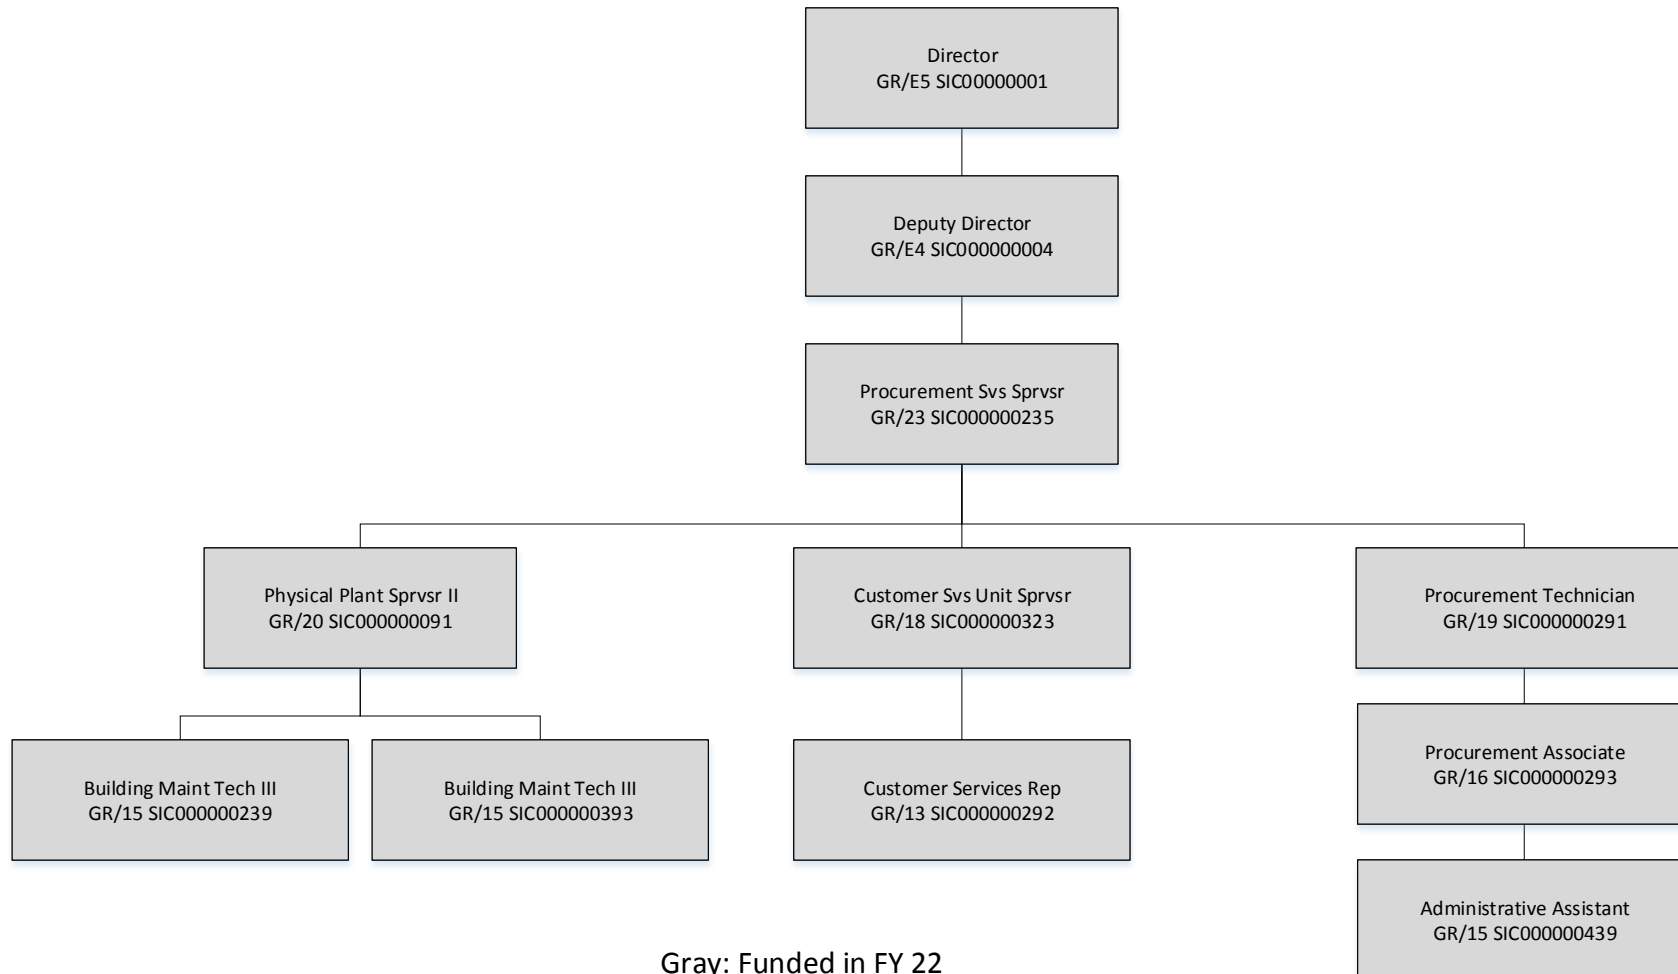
Director
GR/E5 SIC00000001

Deputy Director
GR/E4 SIC000000004

Procurement Svs Sprvsr
GR/23 SIC000000235

Physical Plant Sprvsr II
GR/20 SIC000000091

Customer Svs Unit Sprvsr
GR/18 SIC000000323

Procurement Technician
GR/19 SIC000000291

Building Maint Tech III
GR/15 SIC000000239

Building Maint Tech III
GR/15 SIC000000393

Customer Services Rep
GR/13 SIC000000292

Procurement Associate
GR/16 SIC000000293

Administrative Assistant
GR/15 SIC000000439

Gray: Funded in FY 22